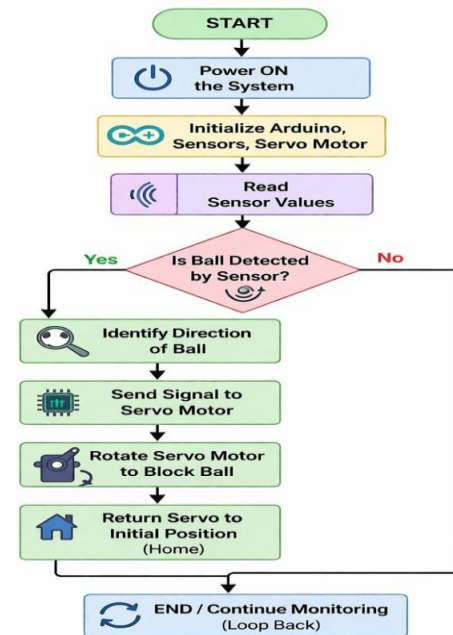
START

Power ON the System

Initialize Arduino, Sensors, Servo Motor

Read Sensor Values

Yes

Is Ball Detected by Sensor?

No

Identify Direction of Ball

Send Signal to Servo Motor

Rotate Servo Motor to Block Ball

Return Servo to Initial Position (Home)

END / Continue Monitoring (Loop Back)